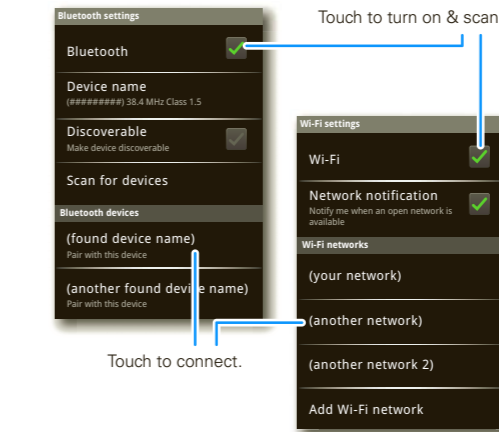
Touch to turn on & scan

Bluetooth settings

Bluetooth

Device name
(#########) 38.4 MHz Class 1.5

Discoverable
Make device discoverable

Scan for devices

Bluetooth devices

(found device name)
Pair with this device

(another found device name)
Pair with this device

Wi-Fi settings

Wi-Fi

Network notification
Notify me when an open network is available

Wi-Fi networks

(your network)

(another network)

(another network 2)

Add Wi-Fi network

Touch to connect.